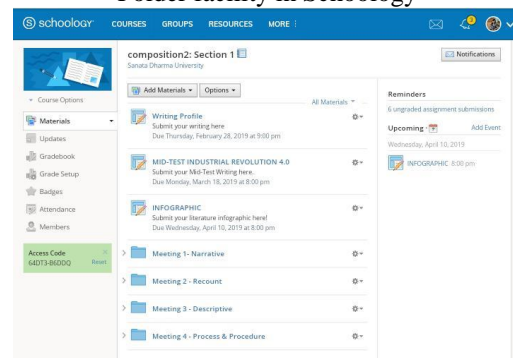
Folder facility in Schoology

schoology COURSES GROUPS RESOURCES MORE

composition2: Section 1
Sanata Dharma University

Notifications

Course Options

Materials
Updates
Gradebook
Grade Setup
Badges
Attendance
Members

Access Code
64DT3-B6DDQ Reset

Add Materials Options

All Materials

Writing Profile
Submit your writing here
Due Thursday, February 28, 2019 at 9:00 pm

MID-TEST INDUSTRIAL REVOLUTION 4.0
Submit your Mid-Test Writing here.
Due Monday, March 18, 2019 at 8:00 pm

INFOGRAPHIC
Submit your literature infographic here!
Due Wednesday, April 10, 2019 at 8:00 pm

Meeting 1- Narrative

Meeting 2 - Recount

Meeting 3 - Descriptive

Meeting 4 - Process & Procedure

Reminders
6 ungraded assignment submissions

Upcoming
Add Event
Wednesday, April 10, 2019

INFOGRAPHIC 8:00 pm